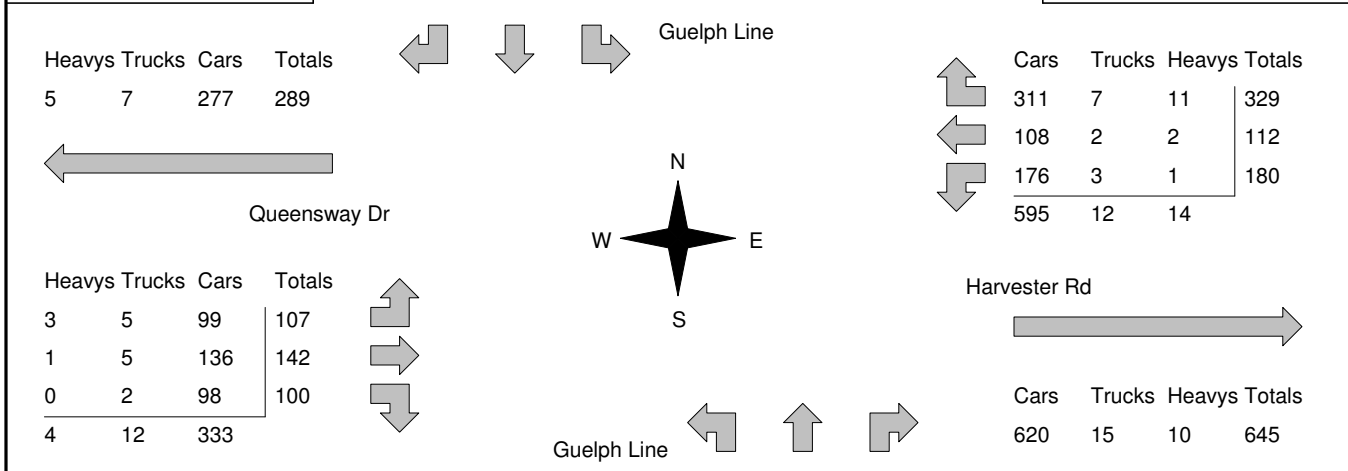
Guelph Line

| Heavys | Trucks | Cars | Totals |
|---|---|---|---|
| 5 | 7 | 277 | 289 |

| Cars | Trucks | Heavys | Totals |
|---|---|---|---|
| 311 | 7 | 11 | 329 |
| 108 | 2 | 2 | 112 |
| 176 | 3 | 1 | 180 |
| 595 | 12 | 14 | |

N
W
E
S

Queensway Dr

| Heavys | Trucks | Cars | Totals |
|---|---|---|---|
| 3 | 5 | 99 | 107 |
| 1 | 5 | 136 | 142 |
| 0 | 2 | 98 | 100 |
| 4 | 12 | 333 | |

Harvester Rd

| Cars | Trucks | Heavys | Totals |
|---|---|---|---|
| 620 | 15 | 10 | 645 |

Guelph Line